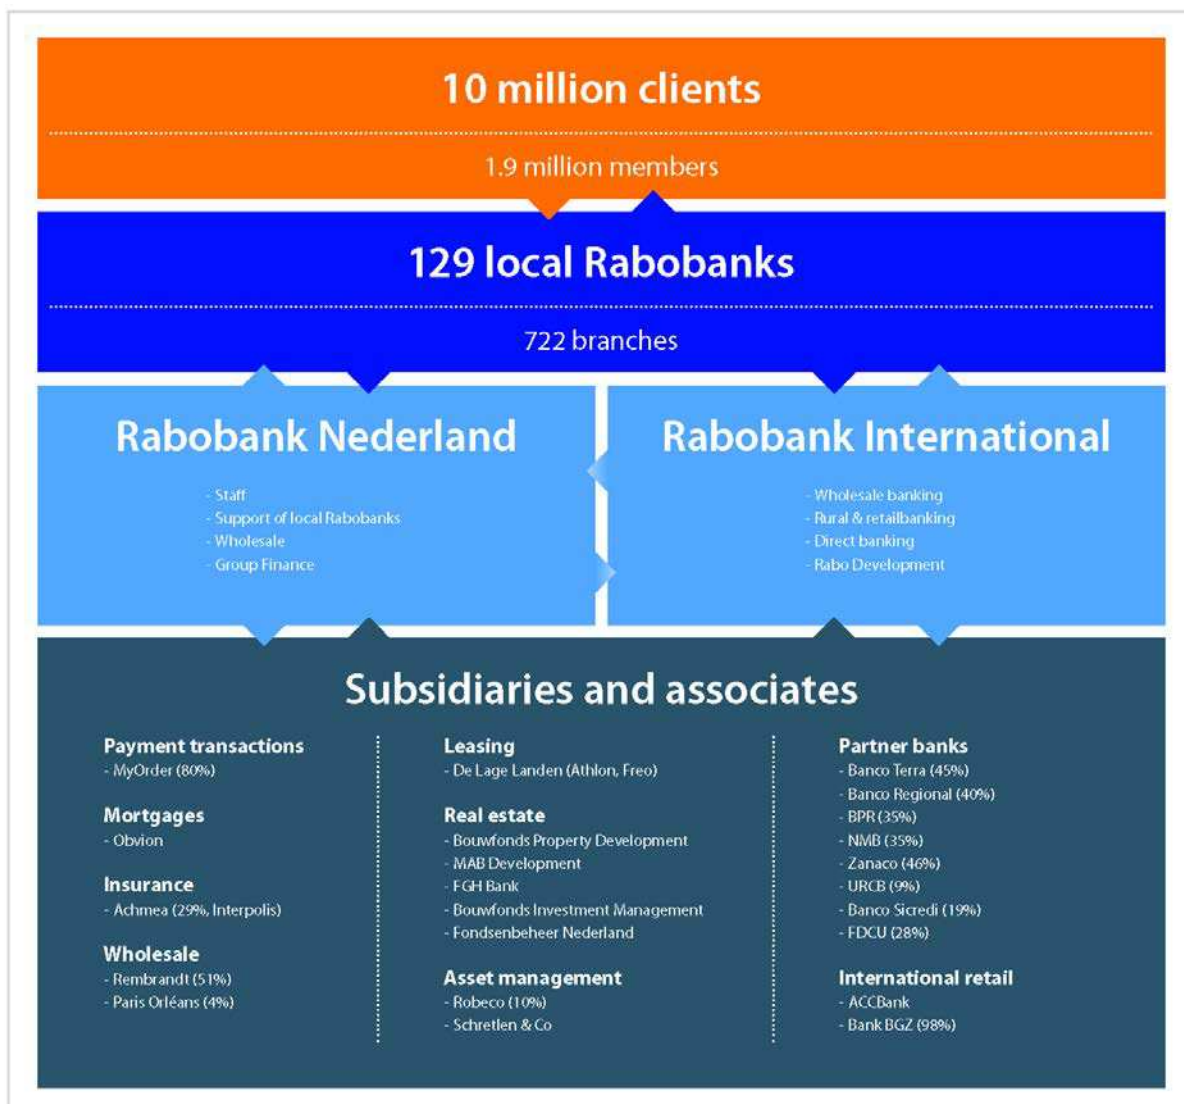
10 million clients

1.9 million members

129 local Rabobanks

722 branches

Rabobank Nederland

- Staff
- Support of local Rabobanks
- Wholesale
- Group Finance

Rabobank International

- Wholesale banking
- Rural & retailbanking
- Direct banking
- Rabo Development

Subsidiaries and associates

Payment transactions
- MyOrder (80%)

Mortgages
- Obvion

Insurance
- Achmea (29%, Interpolis)

Wholesale
- Rembrandt (51%)
- Paris Orléans (4%)

Leasing
- De Lage Landen (Athlon, Freo)

Real estate
- Bouwfonds Property Development
- MAB Development
- FGH Bank
- Bouwfonds Investment Management
- Fondsenbeheer Nederland

Asset management
- Robeco (10%)
- Schretlen & Co

Partner banks
- Banco Terra (45%)
- Banco Regional (40%)
- BPR (35%)
- NMB (35%)
- Zanaco (46%)
- URCB (9%)
- Banco Sicredi (19%)
- FDCU (28%)

International retail
- ACCBank
- Bank BGZ (98%)